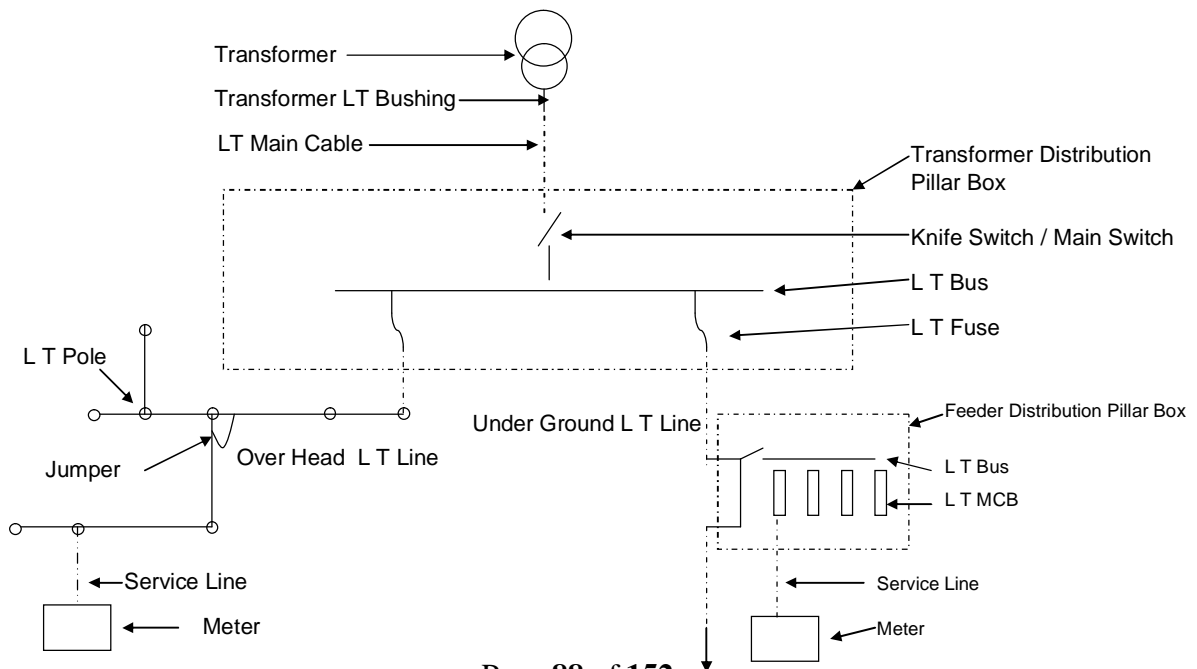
Transformer
Transformer LT Bushing
LT Main Cable
Transformer Distribution Pillar Box
Knife Switch / Main Switch
L T Bus
L T Fuse
L T Pole
Jumper
Over Head L T Line
Under Ground L T Line
Feeder Distribution Pillar Box
L T Bus
L T MCB
Service Line
Meter
Service Line
Meter
Page 88 of 152